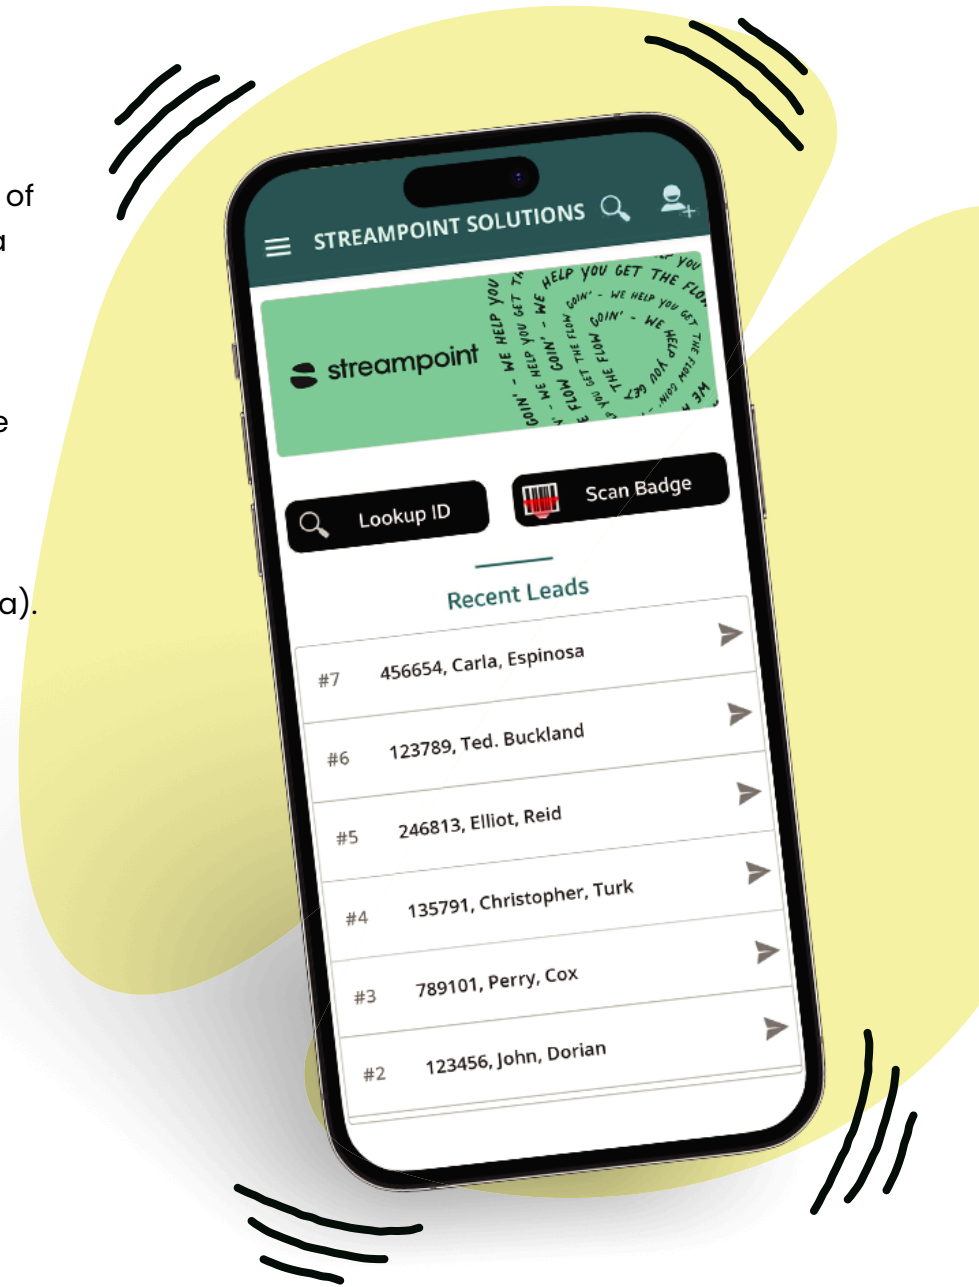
of
a

e

a).

STREAMPOINT SOLUTIONS

streampoint

WE HELP YOU GET THE FLOW GOIN' - WE HELP YOU GET THE FLOW GOIN' - WE HELP YOU GET THE FLOW GOIN' - WE HELP YOU GET THE FLOW GOIN' - WE

Lookup ID

Scan Badge

Recent Leads

#7 456654, Carla, Espinosa

#6 123789, Ted. Buckland

#5 246813, Elliot, Reid

#4 135791, Christopher, Turk

#3 789101, Perry, Cox

#2 123456, John, Dorian